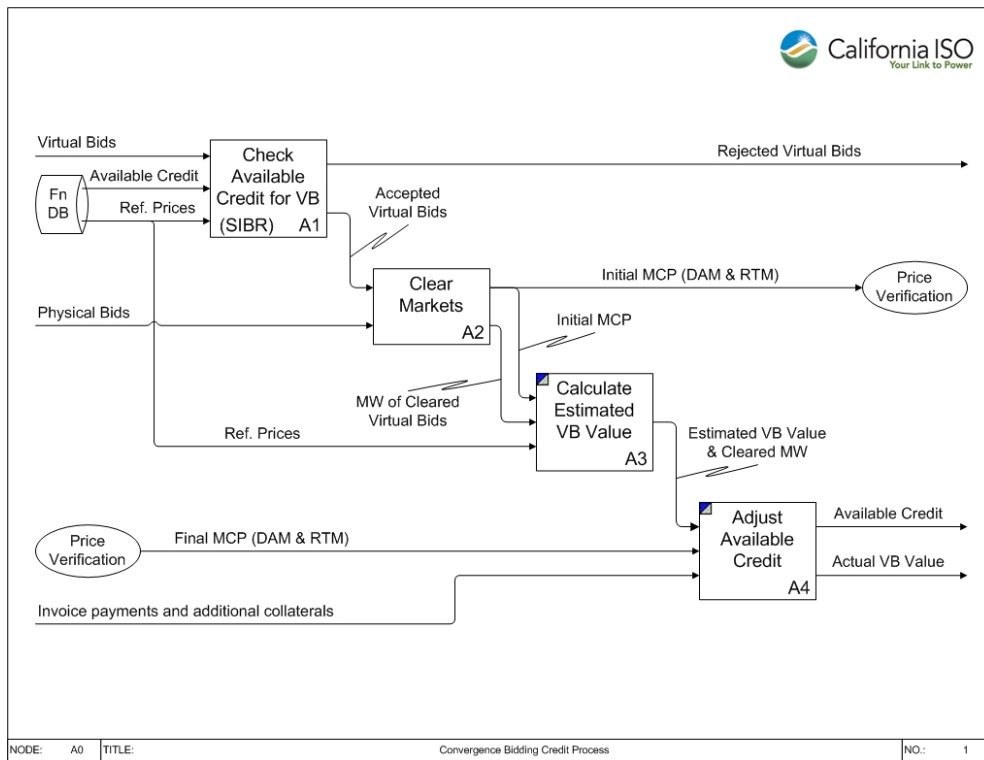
California ISO
Your Link to Power

Virtual Bids

Available Credit

Fn DB

Ref. Prices

Check Available Credit for VB (SIBR) A1

Rejected Virtual Bids

Accepted Virtual Bids

Clear Markets A2

Initial MCP (DAM & RTM)

Price Verification

Physical Bids

Initial MCP

MW of Cleared Virtual Bids

Calculate Estimated VB Value A3

Ref. Prices

Estimated VB Value & Cleared MW

Adjust Available Credit A4

Available Credit

Price Verification

Final MCP (DAM & RTM)

Actual VB Value

Invoice payments and additional collaterals

NODE: A0 TITLE: Convergence Bidding Credit Process NO.: 1